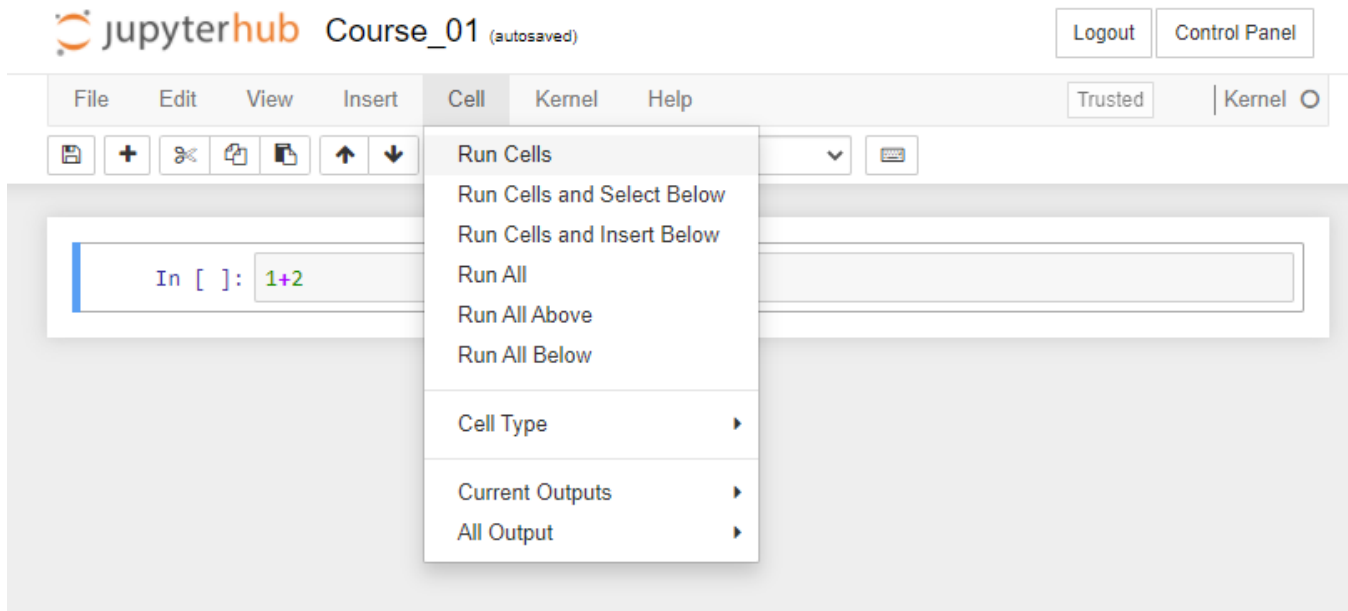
jupyterhub Course_01 (autosaved)

Logout Control Panel

File Edit View Insert Cell Kernel Help

Trusted Kernel

In [ ]: 1+2

Run Cells
Run Cells and Select Below
Run Cells and Insert Below
Run All
Run All Above
Run All Below

Cell Type

Current Outputs
All Output